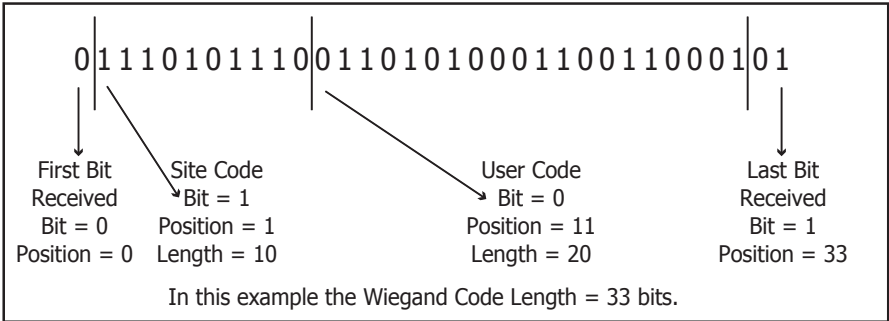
0|1110101110|01101010001100110001|01

First Bit Received
Bit = 0
Position = 0

Site Code
Bit = 1
Position = 1
Length = 10

User Code
Bit = 0
Position = 11
Length = 20

Last Bit Received
Bit = 1
Position = 33

In this example the Wiegand Code Length = 33 bits.